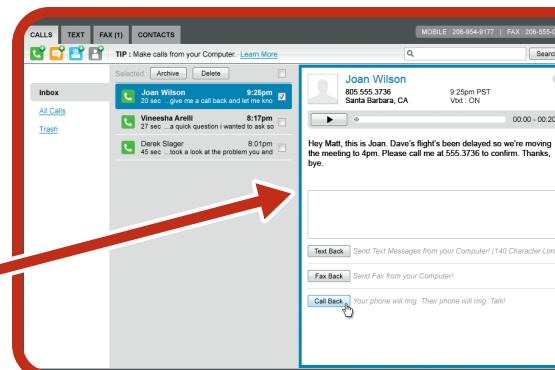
CALLS TEXT FAX (1) CONTACTS

MOBILE : 206-954-9177 | FAX : 206-555-0

TIP : Make calls from your Computer. Learn More

Search

Inbox

All Calls

Trash

Selected: Archive Delete

Joan Wilson 9:25pm
20 sec ...give me a call back and let me kno

Vineesha Arelli 8:17pm
27 sec ...a quick question i wanted to ask so

Derek Slager 8:01pm
45 sec ...took a look at the problem you and

Joan Wilson
805.555.3736
Santa Barbara, CA
9:25pm PST
Vbt : ON

00:00 - 00:20

Hey Matt, this is Joan. Dave's flight's been delayed so we're moving the meeting to 4pm. Please call me at 555.3736 to confirm. Thanks, bye.

Text Back Send Text Messages from your Computer! (140 Character Lim

Fax Back Send Fax from your Computer!

Call Back Your phone will ring. Their phone will ring. Talk!